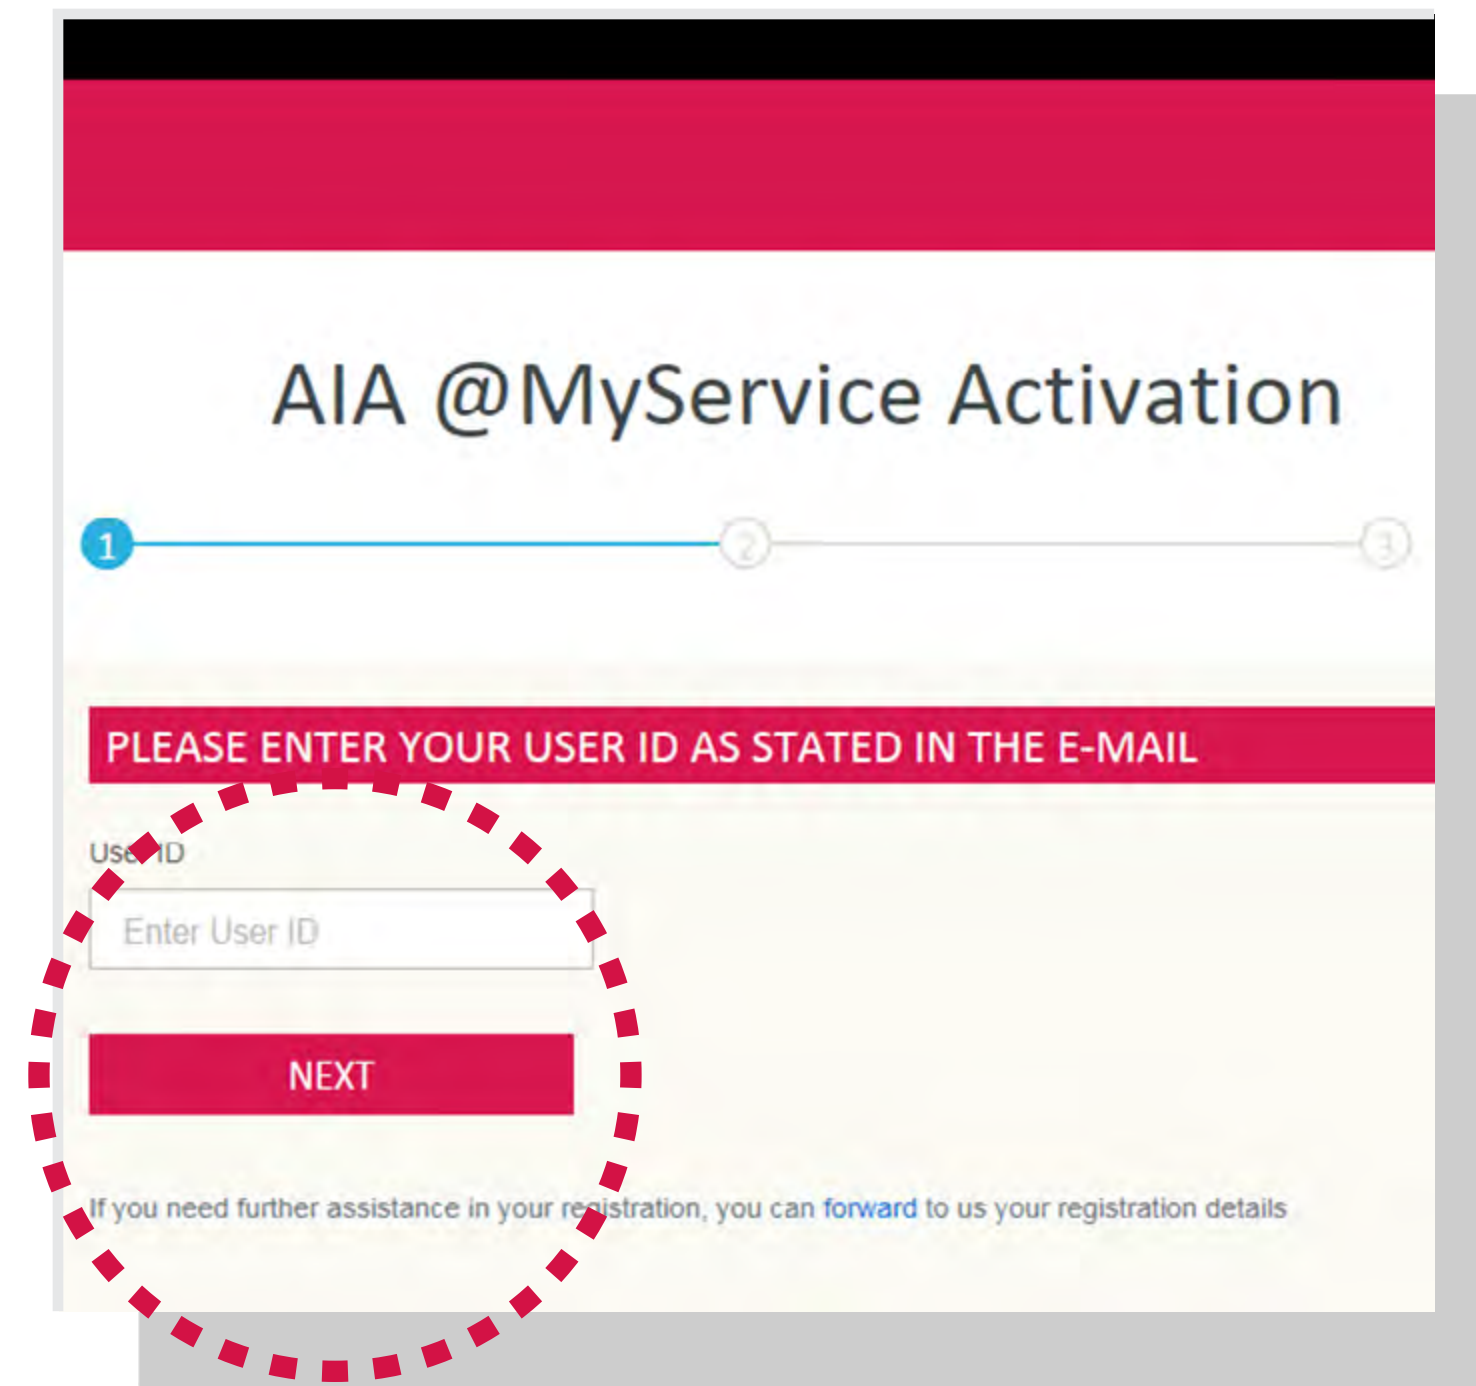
AIA @MyService Activation

1 2 3

PLEASE ENTER YOUR USER ID AS STATED IN THE E-MAIL

User ID

Enter User ID

NEXT

If you need further assistance in your registration, you can forward to us your registration details